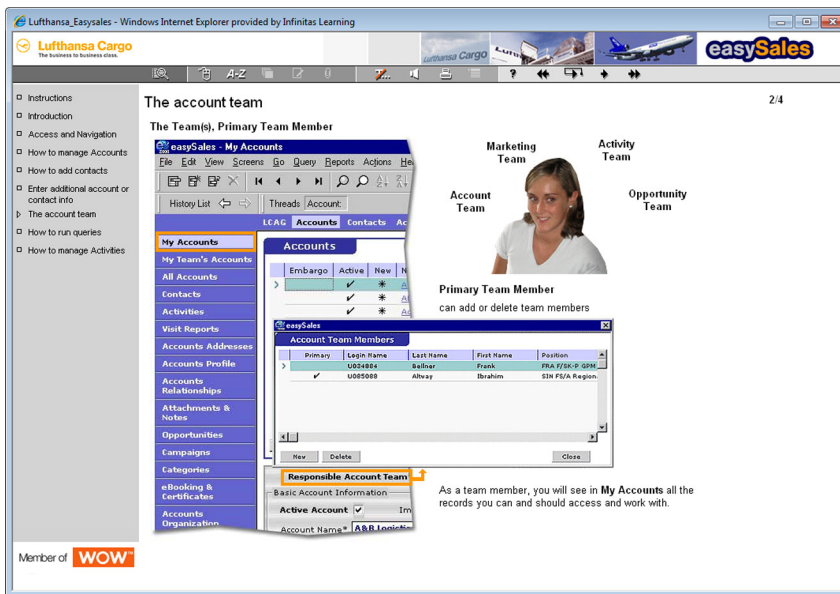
Lufthansa_Easysales - Windows Internet Explorer provided by Infinitas Learning

Lufthansa Cargo
The business to business class.

Lufthansa Cargo

easySales

A-Z

Instructions
Introduction
Access and Navigation
How to manage Accounts
How to add contacts
Enter additional account or contact info
The account team
How to run queries
How to manage Activities

Member of WOW

The account team

2/4

The Team(s), Primary Team Member

easySales - My Accounts
File Edit View Screens Go Query Reports Actions He
History List
Threads Account:
LEAG Accounts Contacts Ac
My Accounts
My Team's Accounts
All Accounts
Contacts
Activities
Visit Reports
Accounts Addresses
Accounts Profile
Accounts Relationships
Attachments & Notes
Opportunities
Campaigns
Categories
eBooking & Certificates
Accounts Organization

Accounts

| Embargo | Active | New | N |
|---|---|---|---|
| | ✔ | ✱ | A |
| | ✔ | ✱ | A |
| | ✔ | ✱ | A |

easySales
Account Team Members

| Primary | Login Name | Last Name | First Name | Position |
|---|---|---|---|---|
| | U034804 | Bellner | Frank | FRA F/SK-P GPM |
| ✔ | U085088 | Altway | Ibrahim | SIN FS/A Region |

New Delete Close

Responsible Account Team
Basic Account Information
Active Account ✔ Im
Account Name* A&B Logistic

Marketing Team
Activity Team
Account Team
Opportunity Team

Primary Team Member
can add or delete team members

As a team member, you will see in My Accounts all the records you can and should access and work with.